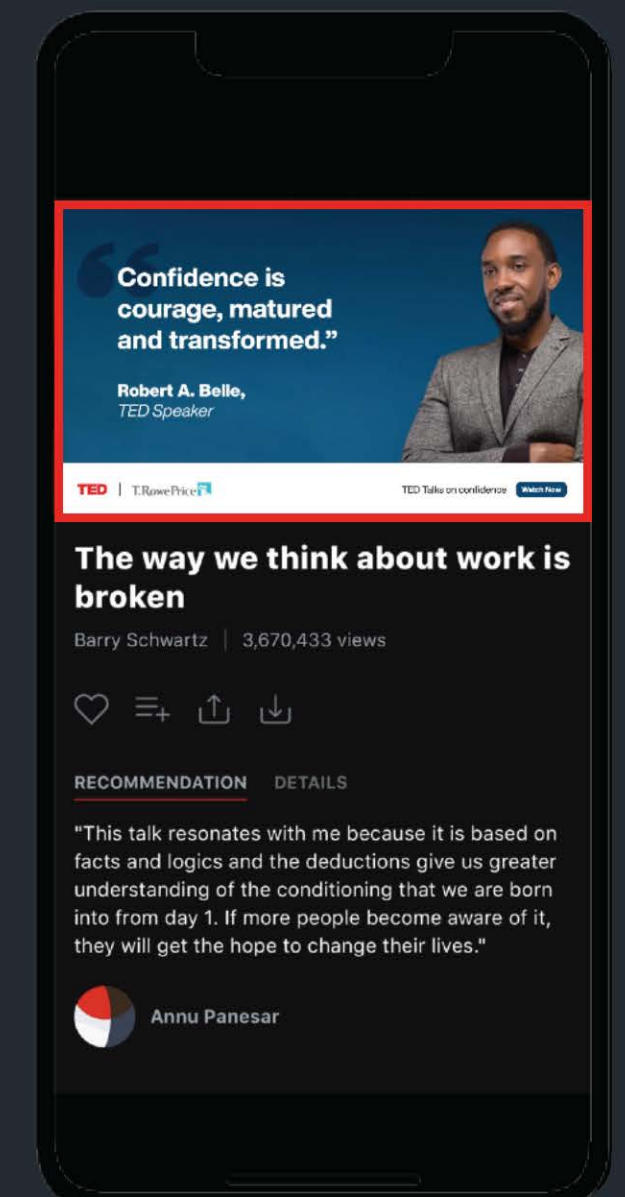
“Confidence is courage, matured and transformed.”

Robert A. Belle,
TED Speaker

TED | T.RowePrice

TED Talks on confidence Watch Now

The way we think about work is broken

Barry Schwartz | 3,670,433 views

RECOMMENDATION DETAILS

"This talk resonates with me because it is based on facts and logics and the deductions give us greater understanding of the conditioning that we are born into from day 1. If more people become aware of it, they will get the hope to change their lives."

Annu Panesar